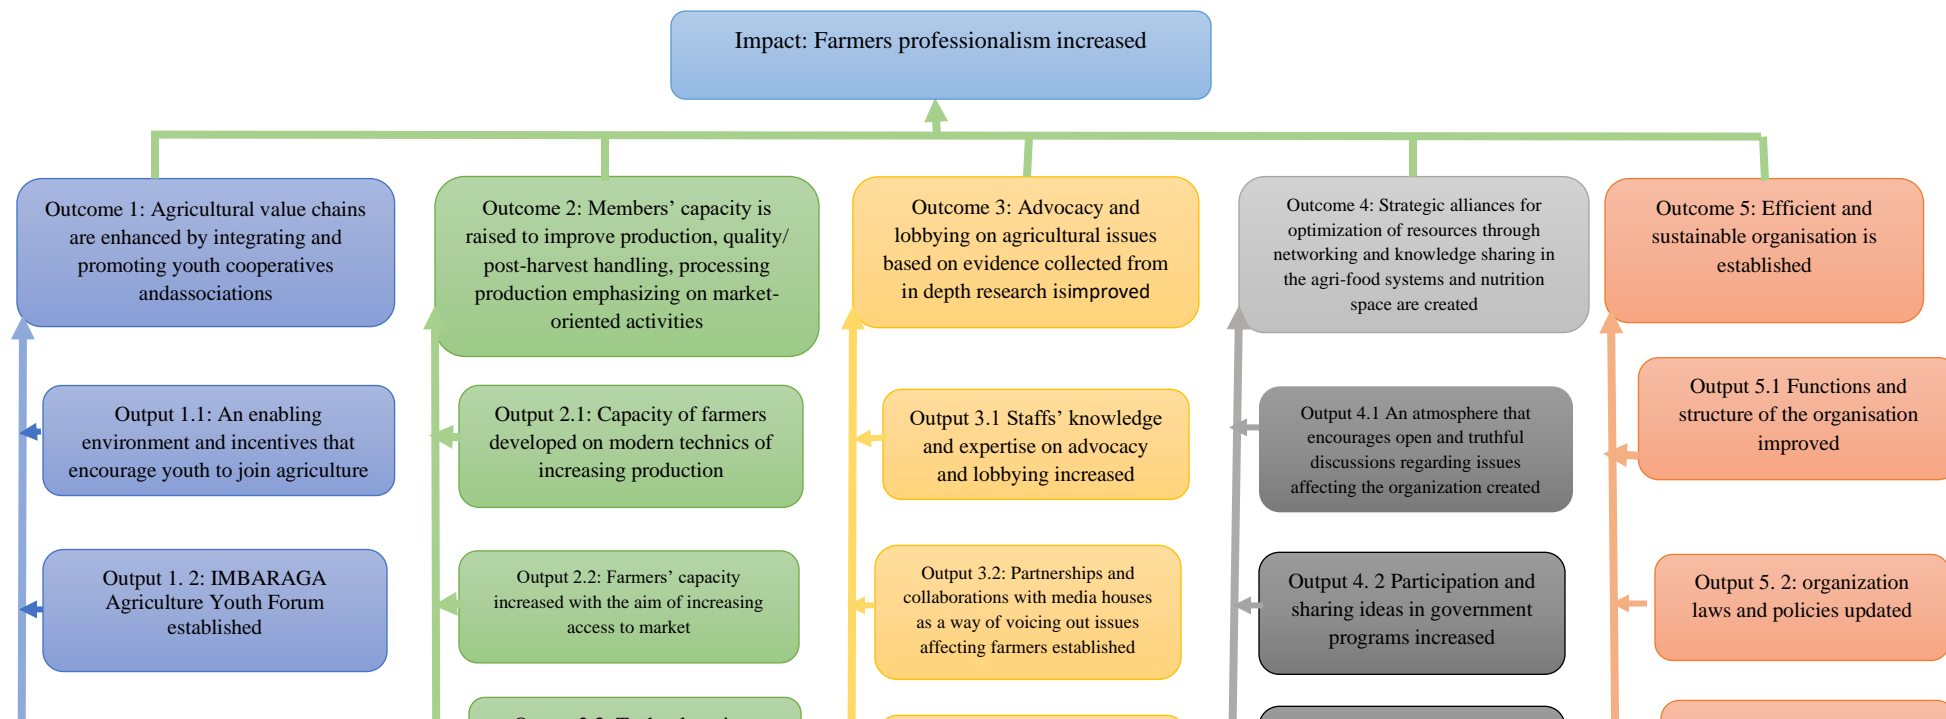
Impact: Farmers professionalism increased

Outcome 1: Agricultural value chains are enhanced by integrating and promoting youth cooperatives andassociations

Output 1.1: An enabling environment and incentives that encourage youth to join agriculture

Output 1. 2: IMBARAGA Agriculture Youth Forum established

Outcome 2: Members' capacity is raised to improve production, quality/ post-harvest handling, processing production emphasizing on market-oriented activities

Output 2.1: Capacity of farmers developed on modern technics of increasing production

Output 2.2: Farmers' capacity increased with the aim of increasing access to market

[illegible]

Outcome 3: Advocacy and lobbying on agricultural issues based on evidence collected from in depth research isimproved

Output 3.1 Staffs' knowledge and expertise on advocacy and lobbying increased

Output 3.2: Partnerships and collaborations with media houses as a way of voicing out issues affecting farmers established

Outcome 4: Strategic alliances for optimization of resources through networking and knowledge sharing in the agri-food systems and nutrition space are created

Output 4.1 An atmosphere that encourages open and truthful discussions regarding issues affecting the organization created

Output 4. 2 Participation and sharing ideas in government programs increased

Outcome 5: Efficient and sustainable organisation is established

Output 5.1 Functions and structure of the organisation improved

Output 5. 2: organization laws and policies updated